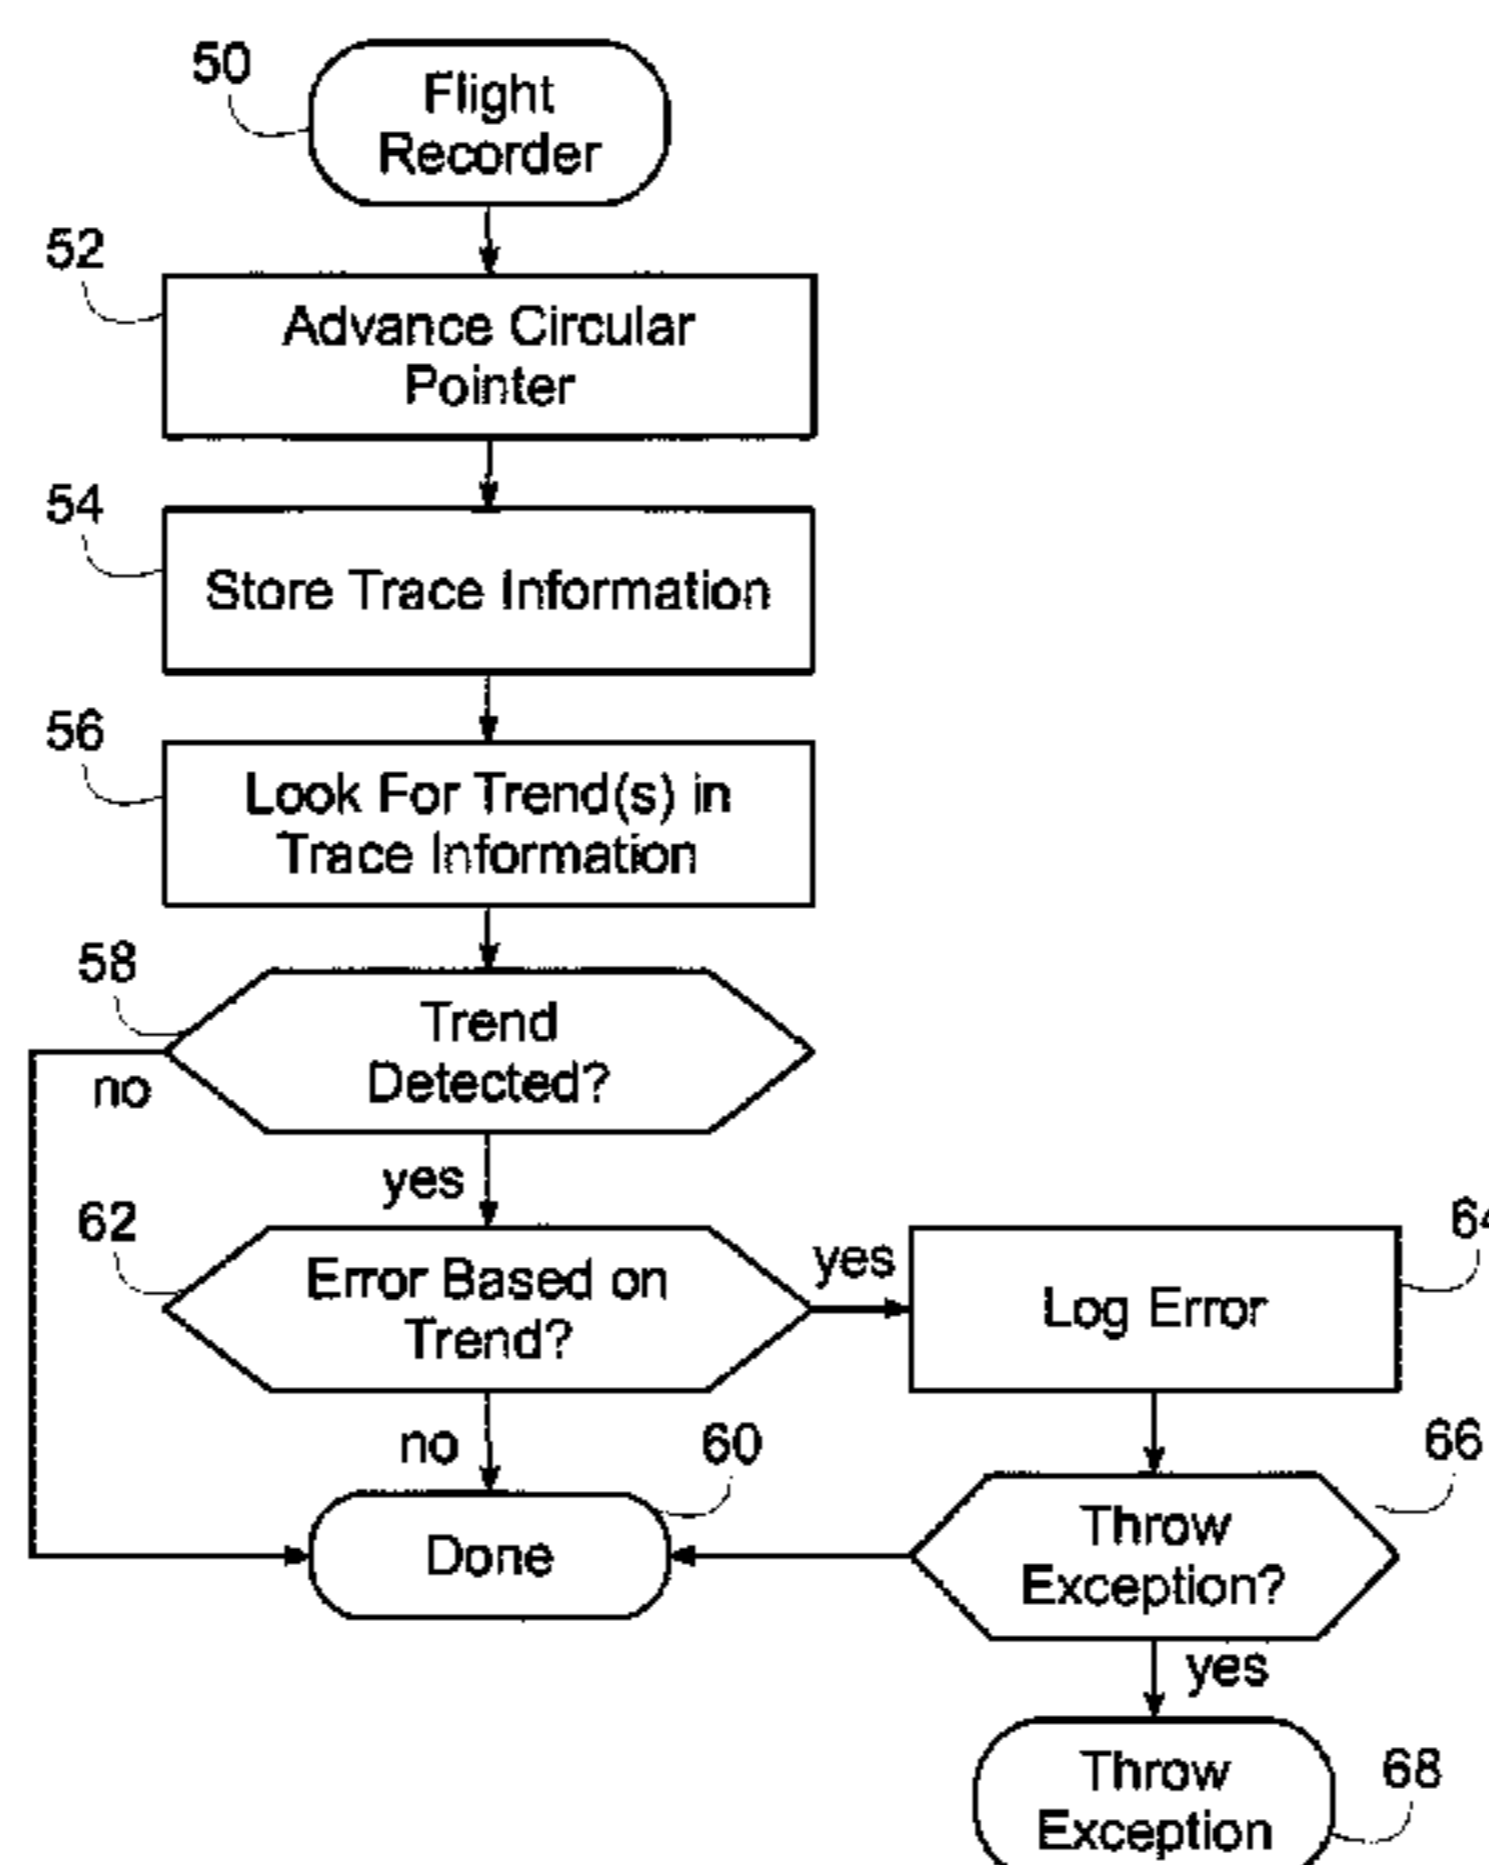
50
Flight Recorder

52
Advance Circular Pointer

54
Store Trace Information

56
Look For Trend(s) in Trace Information

58
Trend Detected?

no

yes

62
Error Based on Trend?

yes

64

Log Error

no

60

66

Done

Throw Exception?

yes

Throw Exception

68